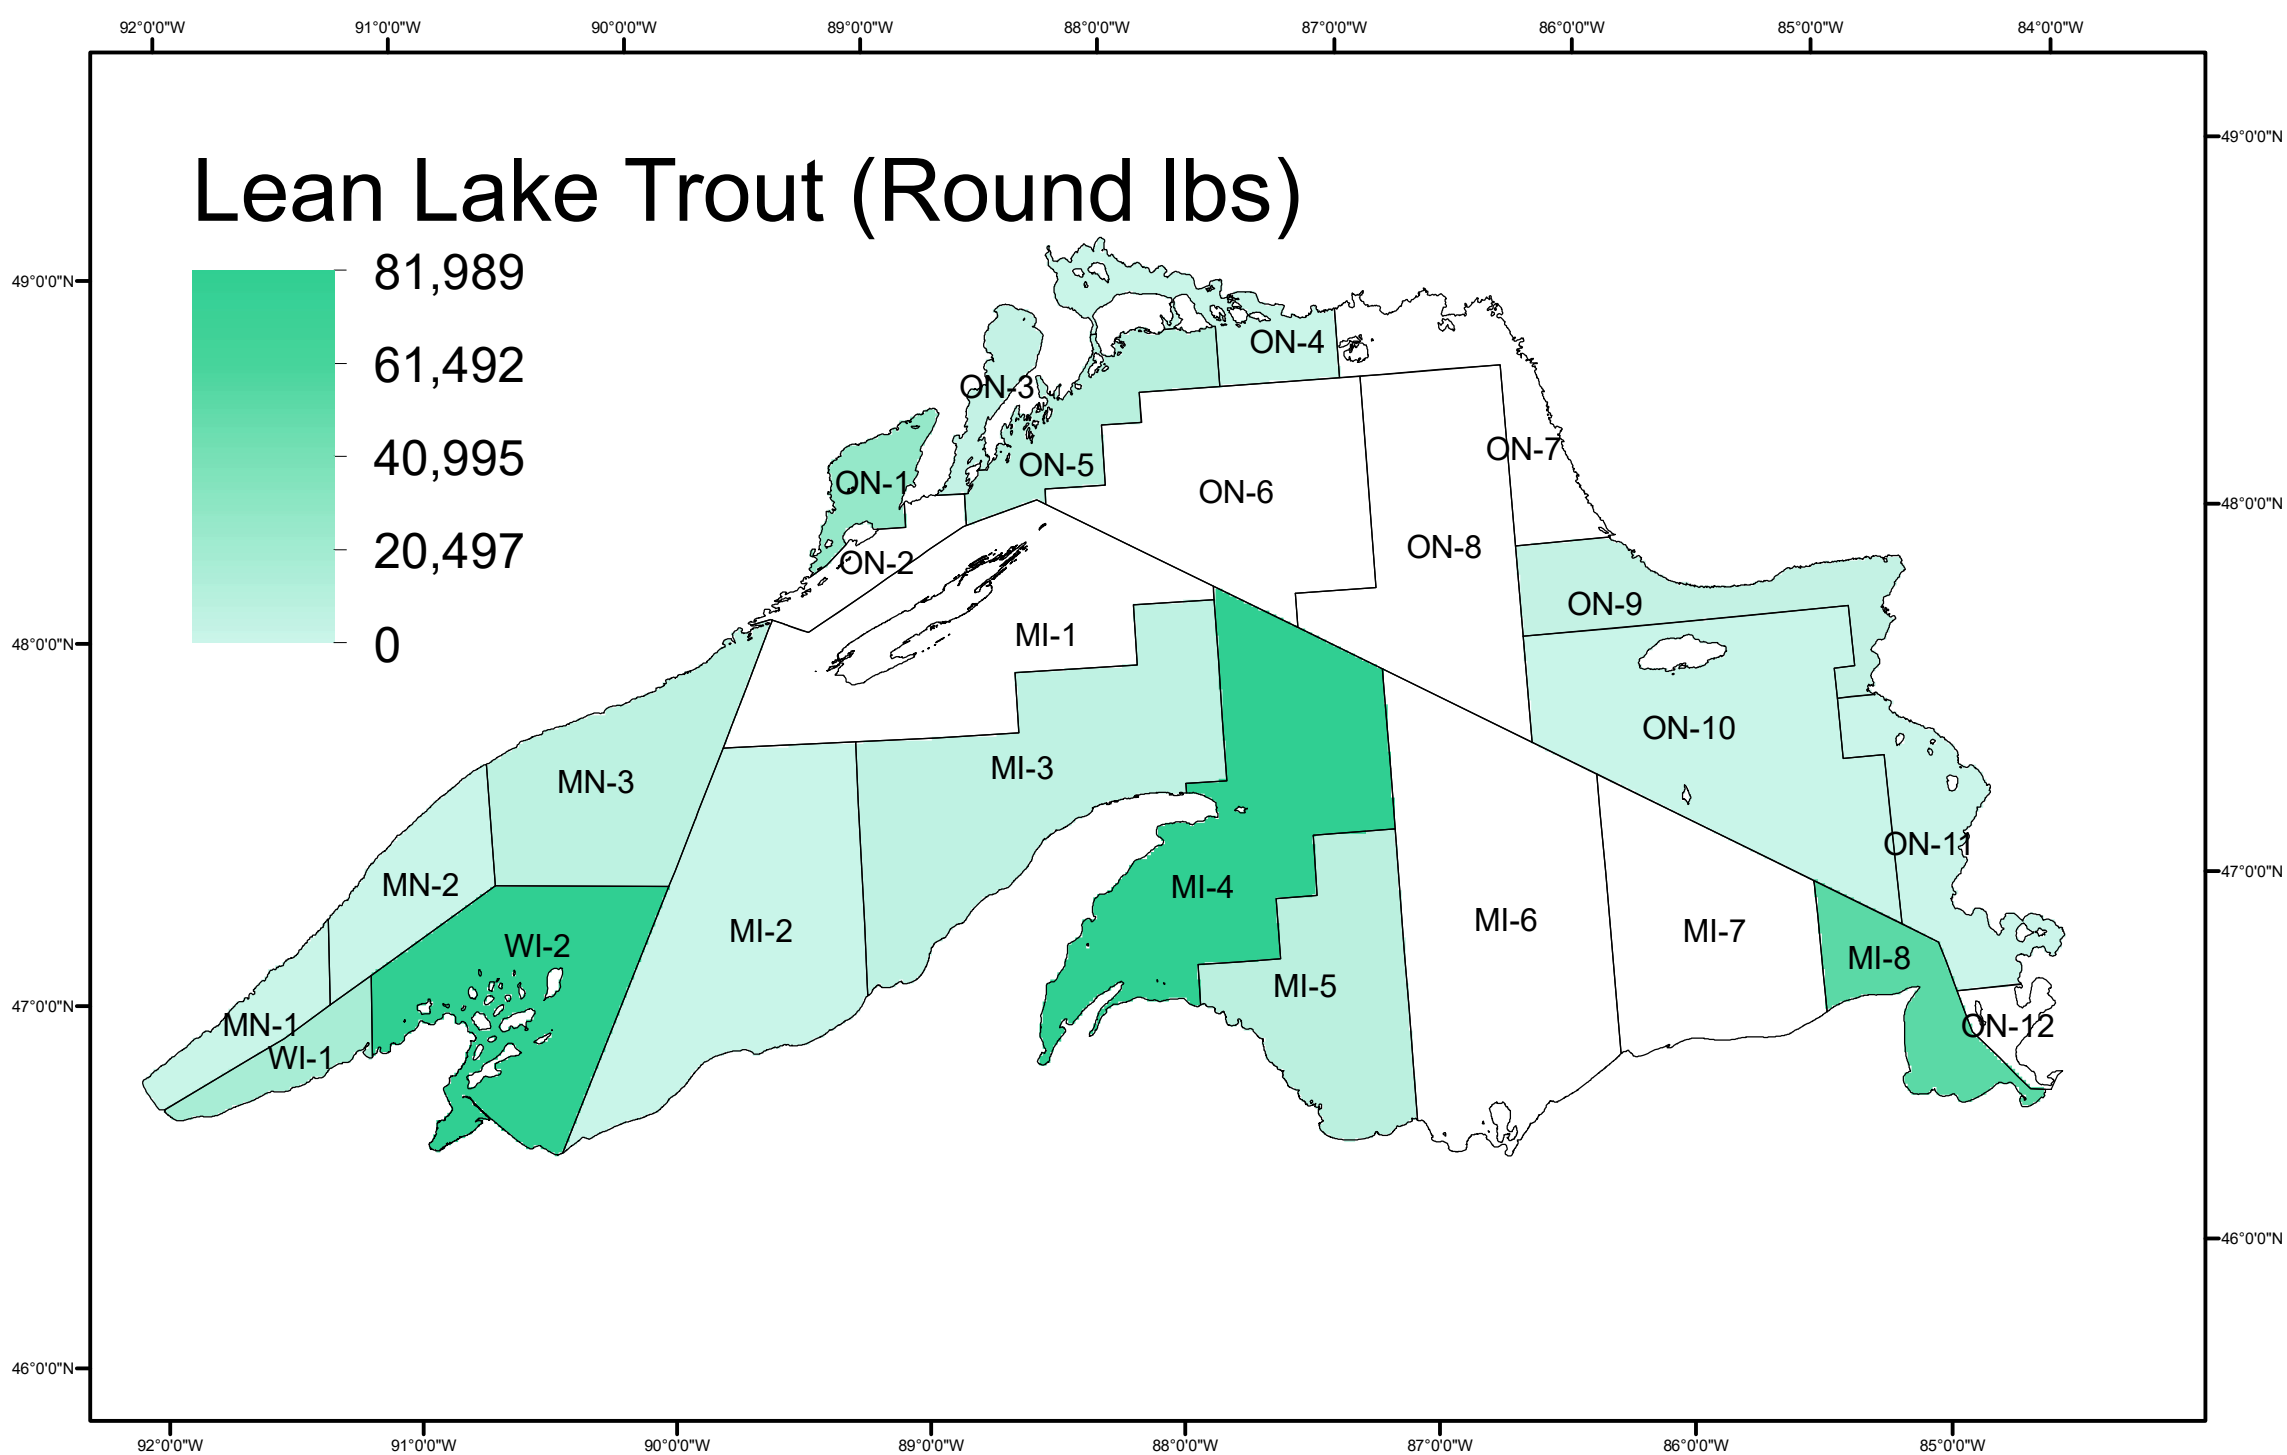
92°0'0"W 91°0'0"W 90°0'0"W 89°0'0"W 88°0'0"W 87°0'0"W 86°0'0"W 85°0'0"W 84°0'0"W

49°0'0"N
48°0'0"N
47°0'0"N
46°0'0"N

49°0'0"N
48°0'0"N
47°0'0"N
46°0'0"N

Lean Lake Trout (Round lbs)

81,989
61,492
40,995
20,497
0

ON-4
ON-3
ON-1
ON-5
ON-7
ON-6
ON-2
ON-8
ON-9
MI-1
ON-10
MI-3
MN-3
ON-11
MN-2
MI-4
WI-2
MI-2
MI-6
MI-7
MI-8
MI-5
MN-1
ON-12
WI-1

92°0'0"W 91°0'0"W 90°0'0"W 89°0'0"W 88°0'0"W 87°0'0"W 86°0'0"W 85°0'0"W